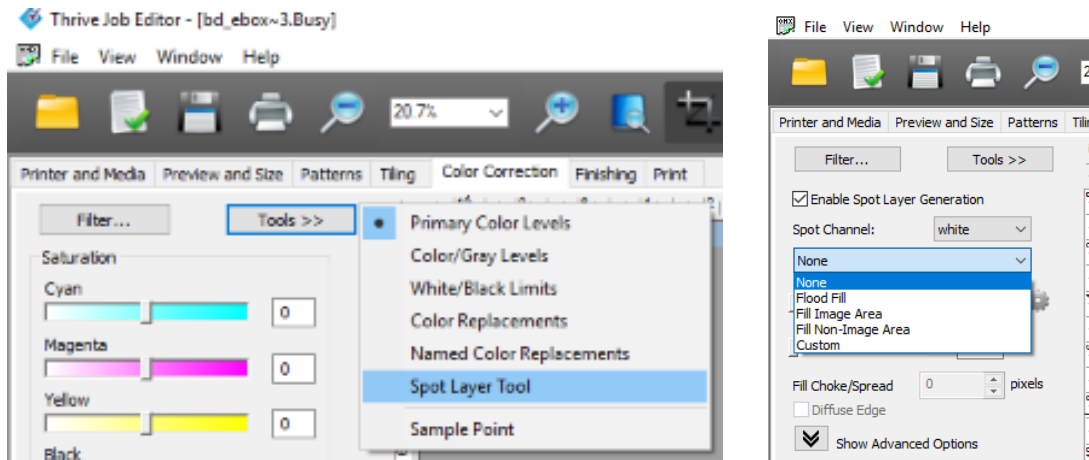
Thrive Job Editor - [bd_ebox~3.Busy]

File View Window Help

20.7%

Printer and Media | Preview and Size | Patterns | Tiling | Color Correction | Finishing | Print

Filter...

Tools >>

Primary Color Levels
Color/Gray Levels
White/Black Limits
Color Replacements
Named Color Replacements
Spot Layer Tool
Sample Point

Saturation

Cyan
0

Magenta
0

Yellow
0

Black

File View Window Help

Printer and Media | Preview and Size | Patterns | Tili

Filter...

Tools >>

Enable Spot Layer Generation

Spot Channel: white

None

None
Flood Fill
Fill Image Area
Fill Non-Image Area
Custom

Fill Choke/Spread 0 pixels

Diffuse Edge

Show Advanced Options